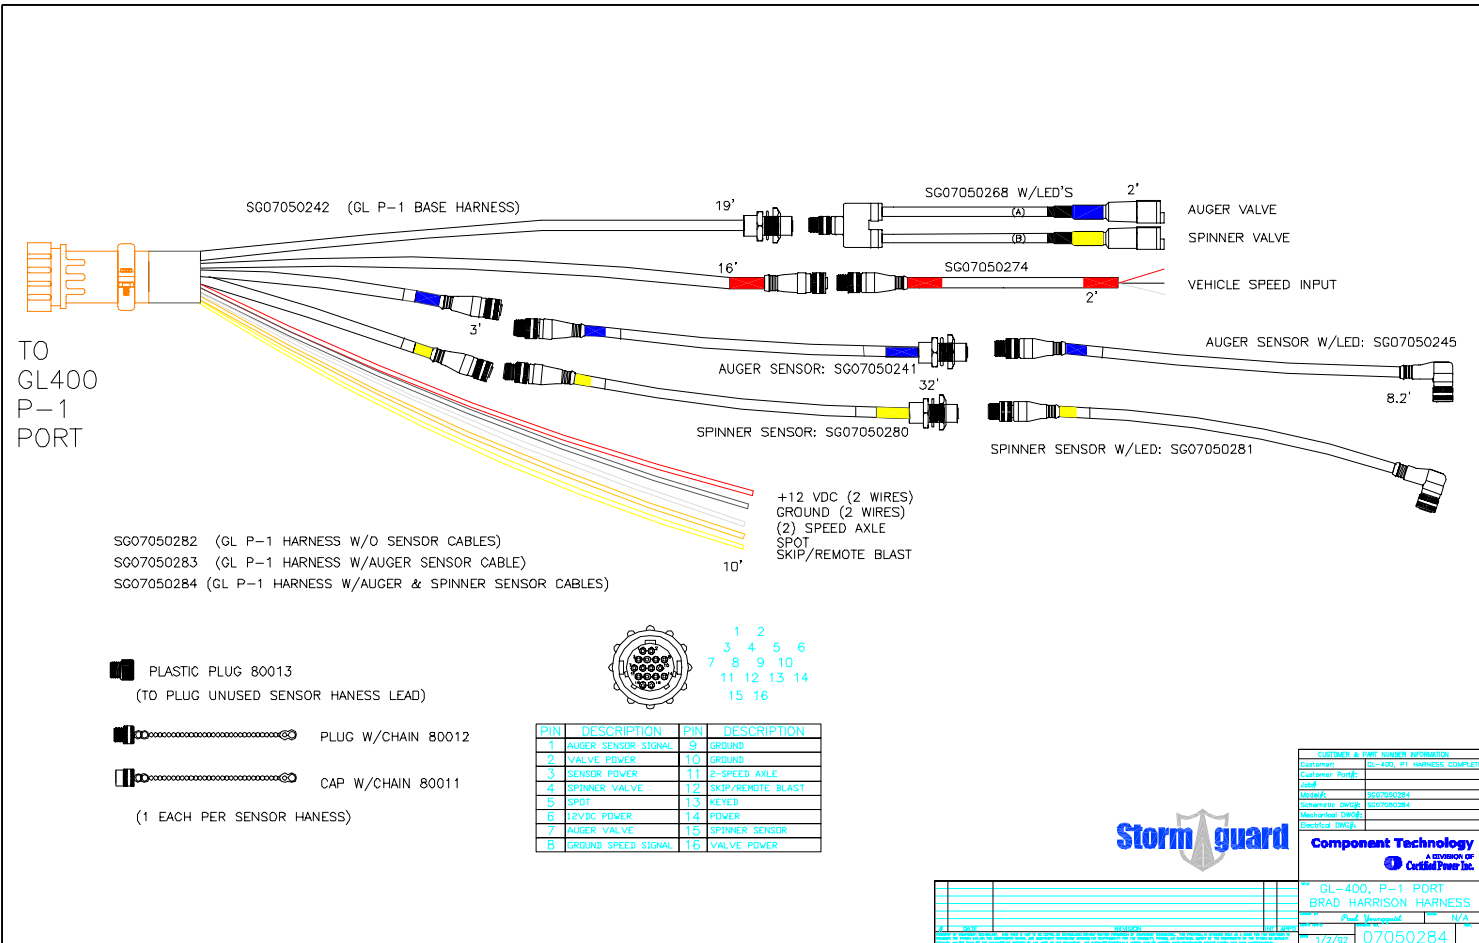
SG07050242 (GL P-1 BASE HARNESS)

19'

SG07050268 W/LED'S

2'

A

B

AUGER VALVE

SPINNER VALVE

16'

SG07050274

2'

VEHICLE SPEED INPUT

3'

TO
GL400
P-1
PORT

AUGER SENSOR: SG07050241

32'

AUGER SENSOR W/LED: SG07050245

8.2'

SPINNER SENSOR: SG07050280

SPINNER SENSOR W/LED: SG07050281

+12 VDC (2 WIRES)
GROUND (2 WIRES)
(2) SPEED AXLE
SPOT
SKIP/REMOTE BLAST

10'

SG07050282 (GL P-1 HARNESS W/O SENSOR CABLES)
SG07050283 (GL P-1 HARNESS W/AUGER SENSOR CABLE)
SG07050284 (GL P-1 HARNESS W/AUGER & SPINNER SENSOR CABLES)

1 2
3 4 5 6
7 8 9 10
11 12 13 14
15 16

PLASTIC PLUG 80013
(TO PLUG UNUSED SENSOR HANESS LEAD)

PLUG W/CHAIN 80012

CAP W/CHAIN 80011

(1 EACH PER SENSOR HANESS)

| PIN | DESCRIPTION | PIN | DESCRIPTION |
|---|---|---|---|
| 1 | AUGER SENSOR SIGNAL | 9 | GROUND |
| 2 | VALVE POWER | 10 | GROUND |
| 3 | SENSOR POWER | 11 | 2-SPEED AXLE |
| 4 | SPINNER VALVE | 12 | SKIP/REMOTE BLAST |
| 5 | SPOT | 13 | KEYED |
| 6 | 12VDC POWER | 14 | POWER |
| 7 | AUGER VALVE | 15 | SPINNER SENSOR |
| 8 | GROUND SPEED SIGNAL | 16 | VALVE POWER |

Storm guard

CUSTOMER & PART NUMBER INFORMATION
Customer: GL-400, P1 HARNESS COMPLETE
Customer Part#:
Model#: SG07050284
Schematic DWG#: SG07050284
Mechanical DWG#:
Electrical DWG#:

Component Technology
A DIVISION OF
Certified Power Inc.

GL-400, P-1 PORT
BRAD HARRISON HARNESS

N/A

1/2/02

07050284

REVISION
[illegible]